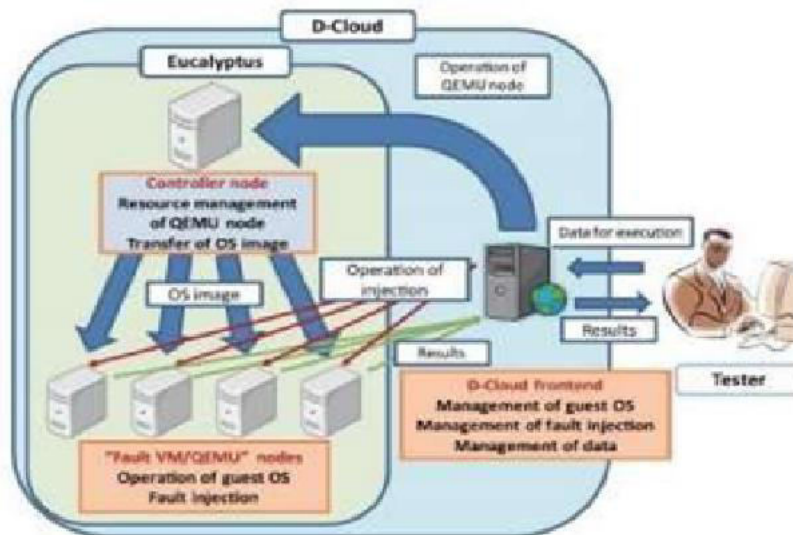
D-Cloud

Eucalyptus

Operation of QEMU node

Controller node
Resource management of QEMU node
Transfer of OS image

Data for execution

Operation of injections

OS image

Results

Results

Tester

D-Cloud Frontend
Management of guest OS
Management of fault injection
Management of data

"Fault VM/QEMU" nodes
Operation of guest OS
Fault injection